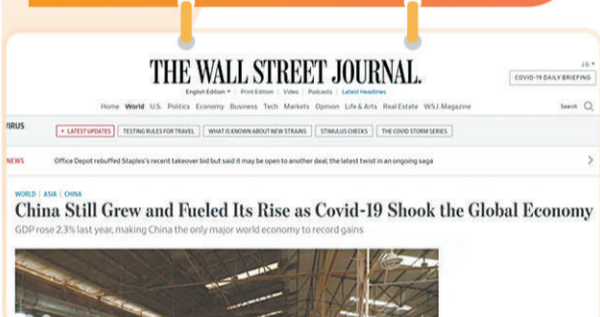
THE WALL STREET JOURNAL.

J.G.

COVID-19 DAILY BRIEFING

English Edition ▾ | Print Edition | Video | Podcasts | Latest Headlines

Home World U.S. Politics Economy Business Tech Markets Opinion Life & Arts Real Estate WSJ. Magazine

Search

IRUS

• LATEST UPDATES | TESTING RULES FOR TRAVEL | WHAT IS KNOWN ABOUT NEW STRAINS | STIMULUS CHECKS | THE COVID STORM SERIES

NEWS

Office Depot rebuffed Staples's recent takeover bid but said it may be open to another deal, the latest twist in an ongoing saga

WORLD | ASIA | CHINA

China Still Grew and Fueled Its Rise as Covid-19 Shook the Global Economy

GDP rose 2.3% last year, making China the only major world economy to record gains